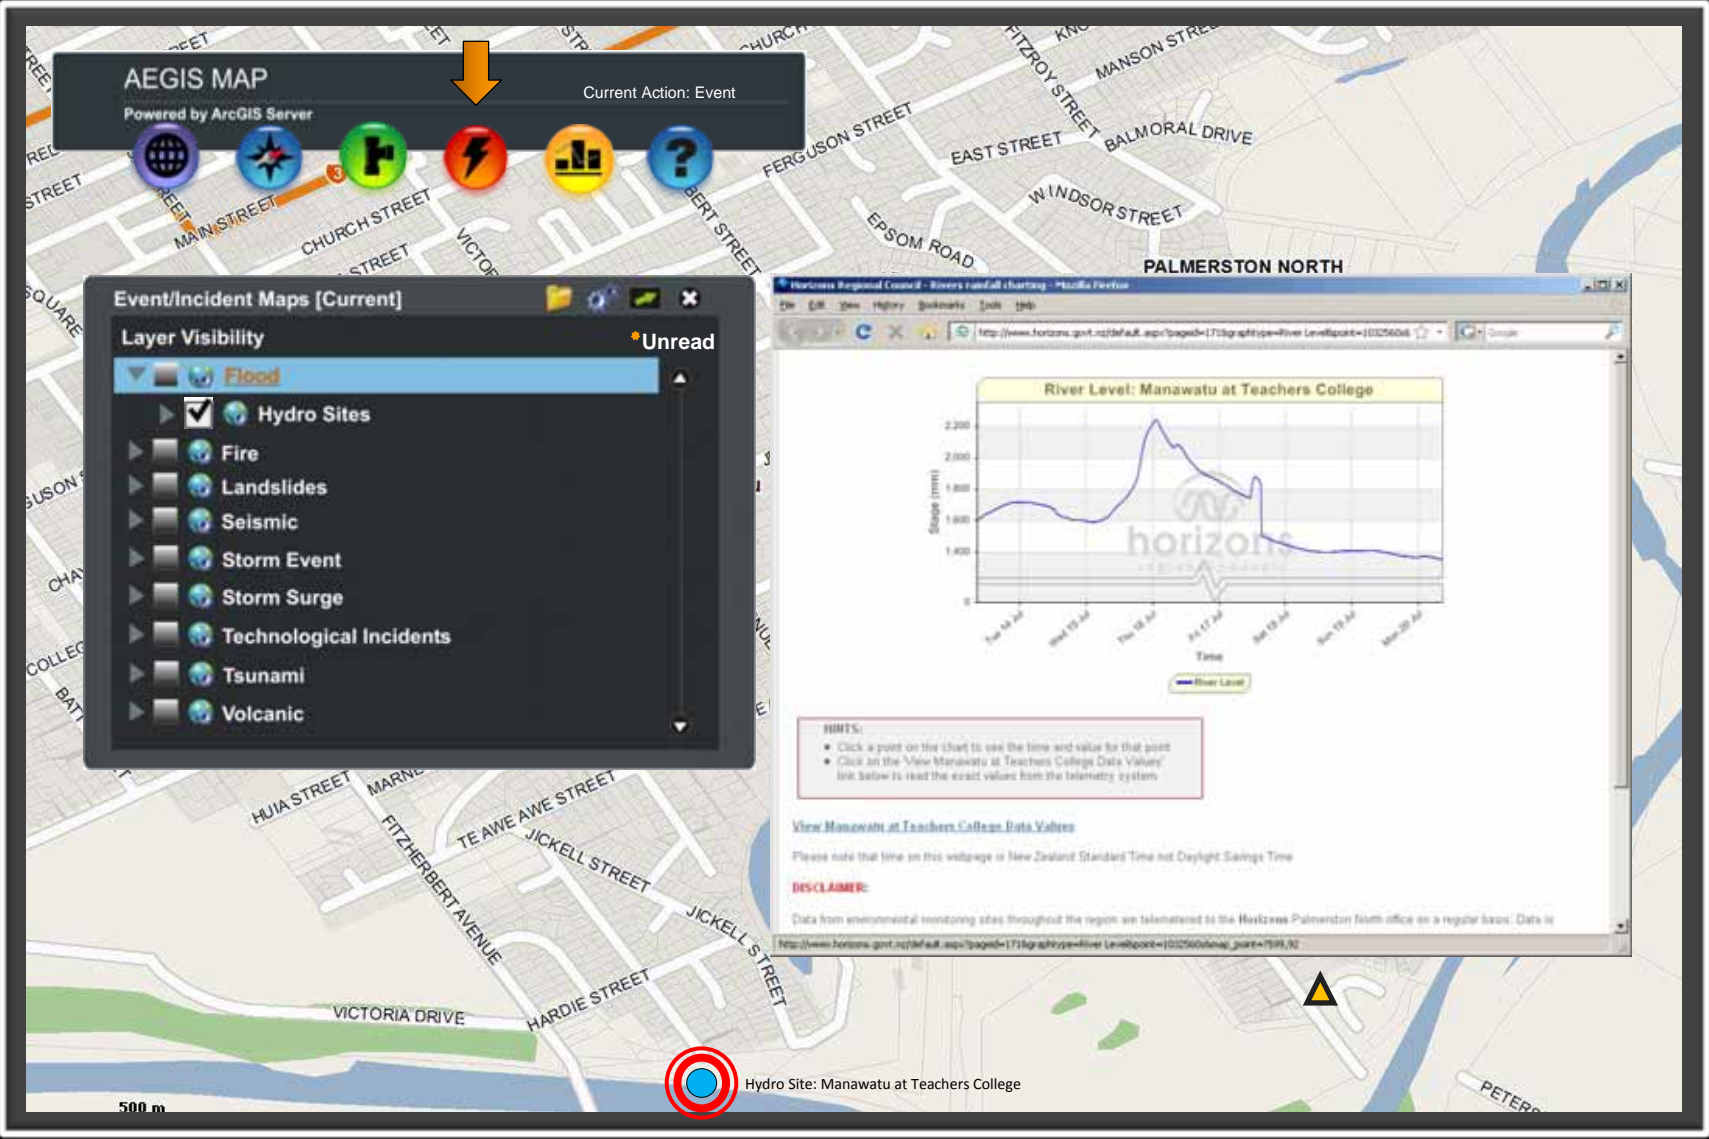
AEGIS MAP
Powered by ArcGIS Server
Current Action: Event

MANSON STREET
FERGUSON STREET
EAST STREET
BALMORAL DRIVE
WINDSOR STREET
EPSOM ROAD
CHURCH STREET
MAIN STREET
PALMERSTON NORTH

Event/Incident Maps [Current]
Layer Visibility
*Unread
Flood
Hydro Sites
Fire
Landslides
Seismic
Storm Event
Storm Surge
Technological Incidents
Tsunami
Volcanic

Horizons Regional Council - Rivers rainfall charting - Mozilla Firefox
File Edit View History Bookmarks Tools Help
River Level: Manawatu at Teachers College
2,200
2,000
1,800
1,600
1,400
0
Stage (mm)
Time
River Level
horizons
HINTS:
• Click a point on the chart to see the time and value for that point
• Click on the 'View Manawatu at Teachers College Data Values' link below to read the exact values from the telemetry system
View Manawatu at Teachers College Data Values
Please note that time on this webpage is New Zealand Standard Time not Daylight Savings Time
DISCLAIMER:
Data from environmental monitoring sites throughout the region are telemetered to the Horizons Palmerston North office on a regular basis. Data is

HUIA STREET
TE AWE AWE STREET
JICKELL STREET
FITZHERBERT AVENUE
VICTORIA DRIVE
HARDIE STREET
Hydro Site: Manawatu at Teachers College
500 m